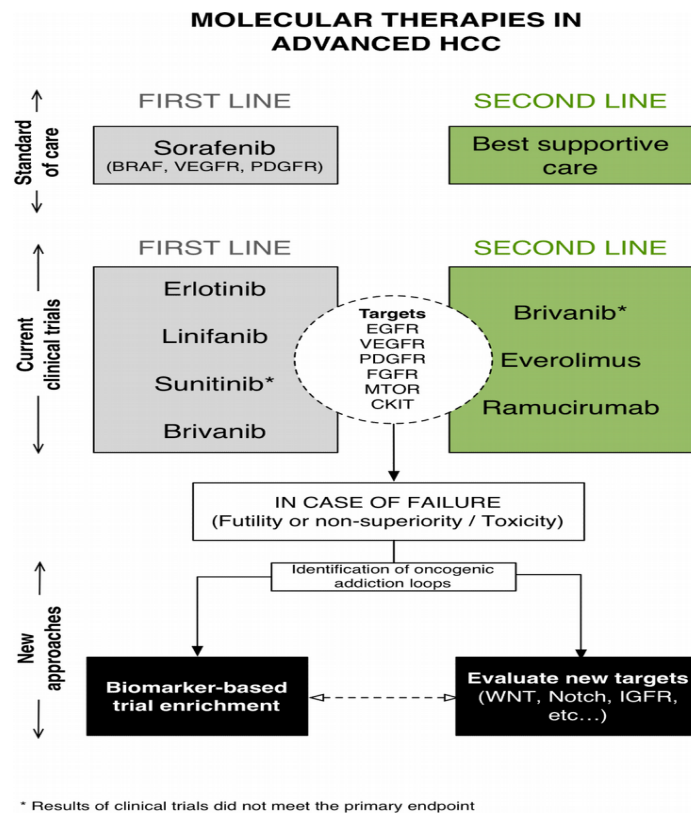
MOLECULAR THERAPIES IN ADVANCED HCC

Standard of care

FIRST LINE

SECOND LINE

Sorafenib
(BRAF, VEGFR, PDGFR)

Best supportive care

Current clinical trials

FIRST LINE

SECOND LINE

Erlotinib

Linifanib

Sunitinib*

Brivanib

Targets
EGFR
VEGFR
PDGFR
FGFR
MTOR
CKIT

Brivanib*

Everolimus

Ramucirumab

IN CASE OF FAILURE
(Futility or non-superiority / Toxicity)

Identification of oncogenic addiction loops

New approaches

Biomarker-based trial enrichment

Evaluate new targets
(WNT, Notch, IGFR, etc…)

* Results of clinical trials did not meet the primary endpoint